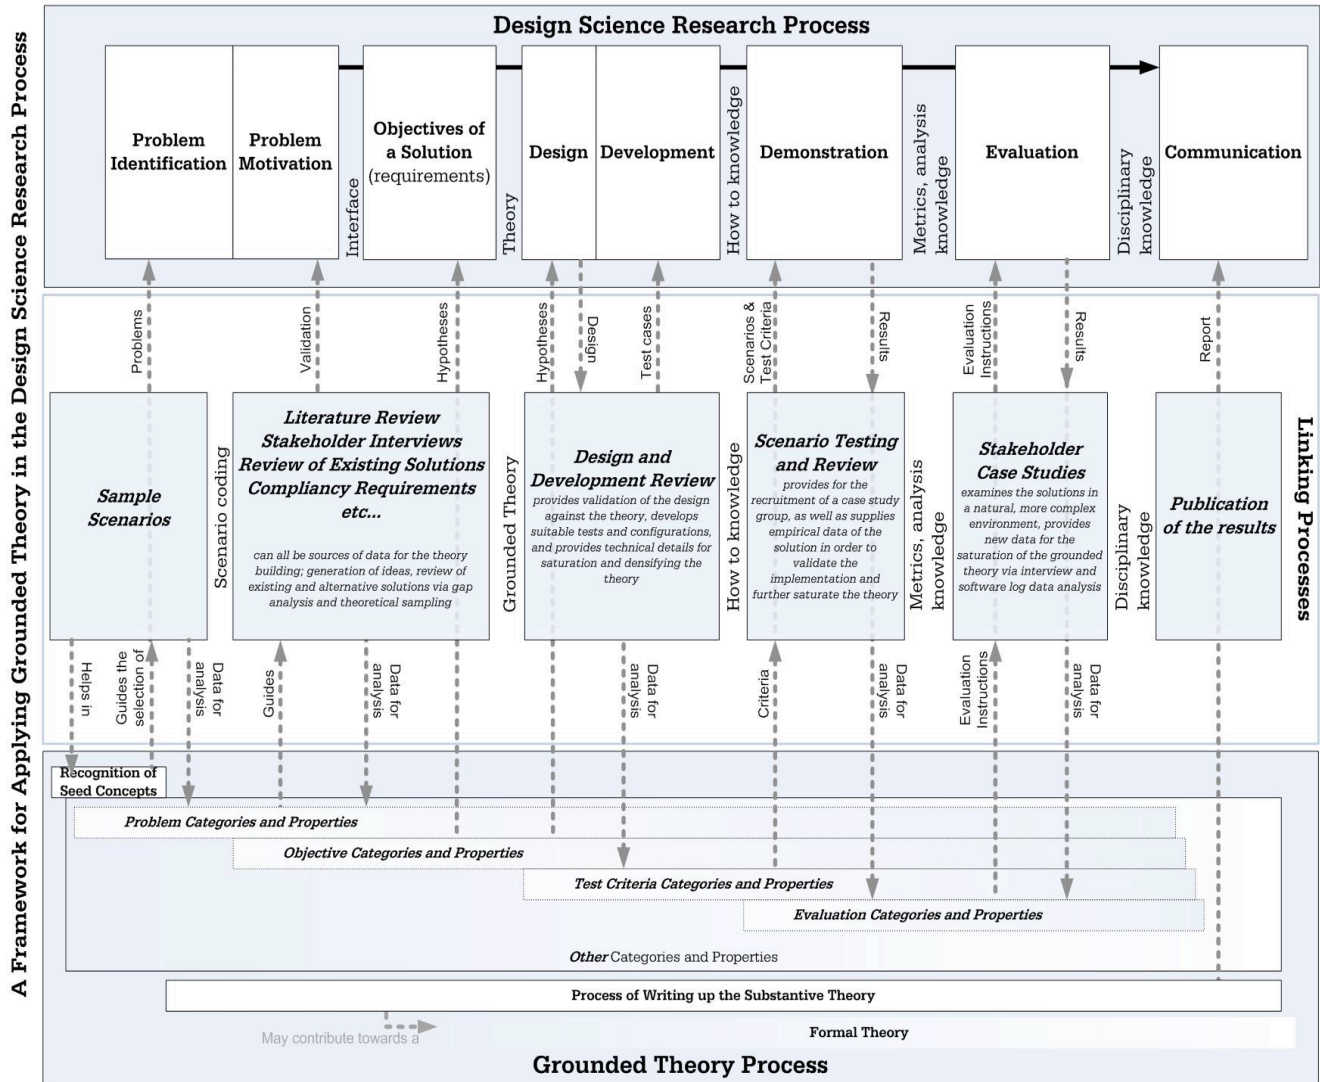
A Framework for Applying Grounded Theory in the Design Science Research Process

Design Science Research Process

Problem Identification

Problem Motivation

Interface

Objectives of a Solution (requirements)

Theory

Design

Development

How to knowledge

Demonstration

Metrics, analysis knowledge

Evaluation

Disciplinary knowledge

Communication

Problems

Validation

Hypotheses

Hypotheses

Design

Test cases

Scenarios & Test Criteria

Results

Evaluation Instructions

Results

Report

Linking Processes

Sample Scenarios

Scenario coding

Literature Review Stakeholder Interviews Review of Existing Solutions Compliancy Requirements etc...

can all be sources of data for the theory building; generation of ideas, review of existing and alternative solutions via gap analysis and theoretical sampling

Grounded Theory

Design and Development Review

provides validation of the design against the theory, develops suitable tests and configurations, and provides technical details for saturation and densifying the theory

How to knowledge

Scenario Testing and Review

provides for the recruitment of a case study group, as well as supplies empirical data of the solution in order to validate the implementation and further saturate the theory

Metrics, analysis knowledge

Stakeholder Case Studies

examines the solutions in a natural, more complex environment, provides new data for the saturation of the grounded theory via interview and software log data analysis

Disciplinary knowledge

Publication of the results

Helps in

Guides the selection of

Data for analysis

Guides

Data for analysis

Data for analysis

Criteria

Data for analysis

Evaluation Instructions

Data for analysis

Recognition of Seed Concepts

Problem Categories and Properties

Objective Categories and Properties

Test Criteria Categories and Properties

Evaluation Categories and Properties

Other Categories and Properties

Process of Writing up the Substantive Theory

May contribute towards a

Formal Theory

Grounded Theory Process